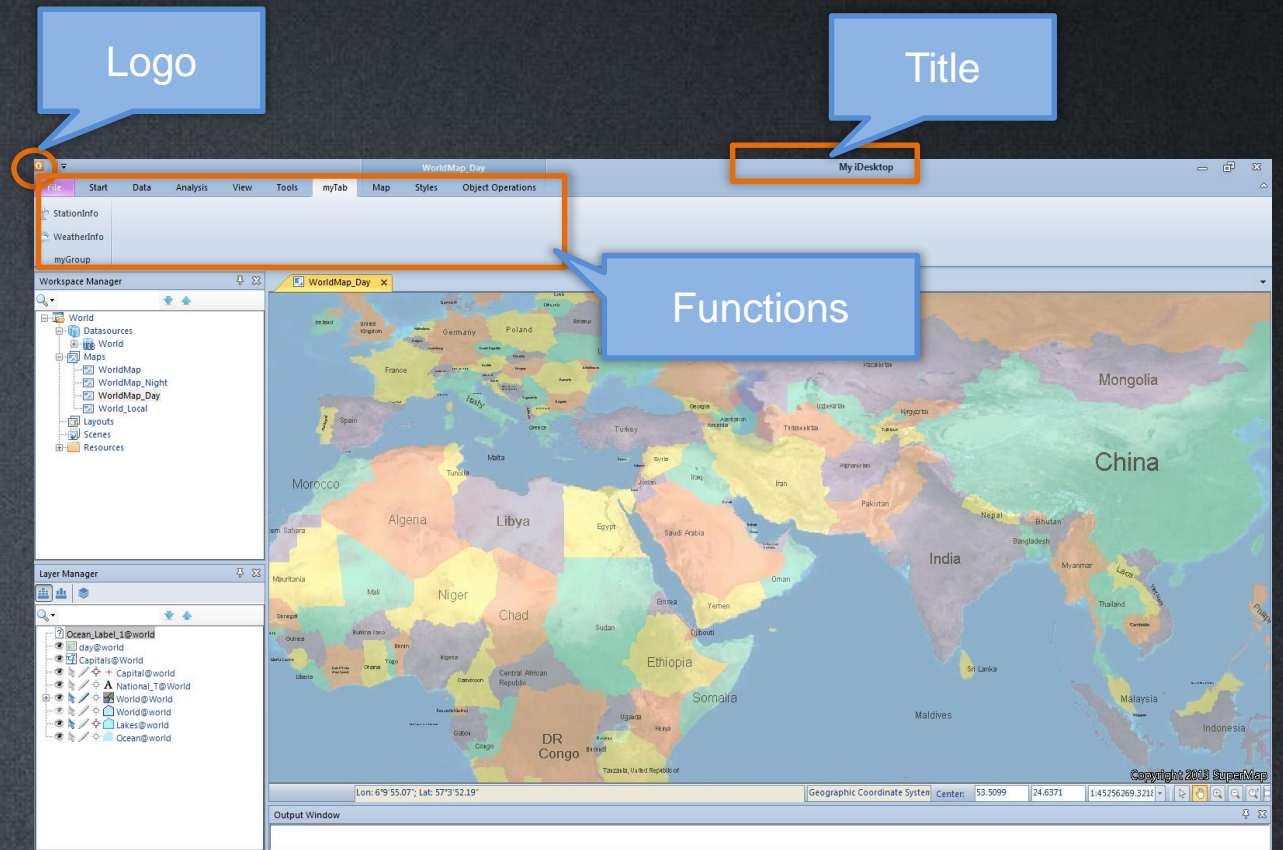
Logo

Title

WorldMap_Day

My iDesktop

File | Start | Data | Analysis | View | Tools | myTab | Map | Styles | Object Operations

StationInfo

WeatherInfo

myGroup

Functions

Workspace Manager

World
Datasources
World
Maps
WorldMap
WorldMap_Night
WorldMap_Day
World_Local
Layouts
Scenes
Resources

Layer Manager

Ocean_Label_1@world
day@world
Capitals@World
Capital@world
National_T@World
World@World
World@world
Lakes@world
Ocean@world

WorldMap_Day

Ireland
United Kingdom
Germany
Poland
France
Spain
Italy
Greece
Turkey
Georgia
Azerbaijan
Armenia
Uzbekistan
Kyrgyzstan
Turkmenistan
Tajikistan
Kazakhstan
Mongolia
China
Malta
Tunisia
Syria
Jordan
Iraq
Iran
Afghanistan
Pakistan
Nepal
Bhutan
Bangladesh
India
Myanmar
Laos
Vietnam
Thailand
Cambodia
Morocco
Western Sahara
Algeria
Libya
Egypt
Saudi Arabia
Oman
Yemen
Eritrea
Djibouti
Mauritania
Mali
Niger
Chad
Sudan
Senegal
Guinea
Burkina Faso
Nigeria
Ghana
Togo
Liberia
Cameroon
Central African Republic
Ethiopia
Somalia
Uganda
Kenya
Gabon
Congo
DR Congo
Burundi
Tanzania, United Republic of
Sri Lanka
Maldives
Malaysia
Indonesia
Philippines

Copyright 2013 SuperMap

Lon: 6°9'55.07"; Lat: 57°3'52.19"
Geographic Coordinate System
Center:
53.5099
24.6371
1:45256269.3218

Output Window